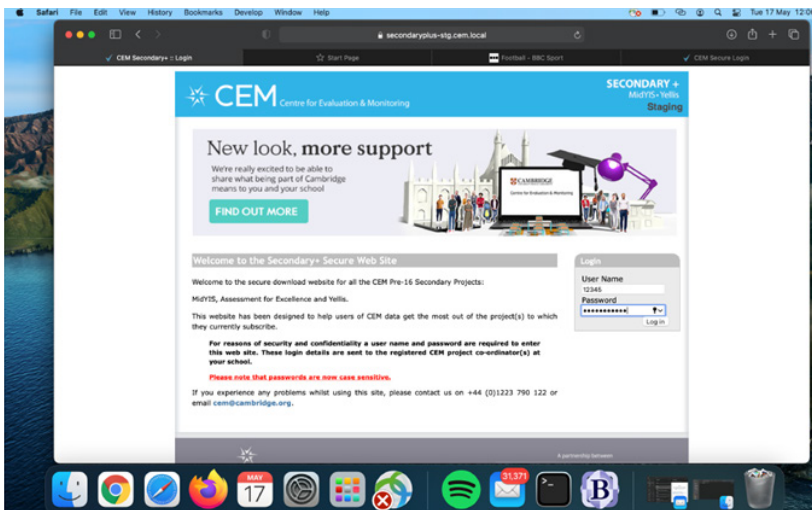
Safari File Edit View History Bookmarks Develop Window Help

Tue 17 May 12:0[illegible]

secondaryplus-stg.cem.local

CEM Secondary+ :: Login

Start Page

Football - BBC Sport

CEM Secure Login

CEM Centre for Evaluation & Monitoring

SECONDARY +
MidYIS • Yellis
Staging

New look, more support

We're really excited to be able to share what being part of Cambridge means to you and your school

FIND OUT MORE

CAMBRIDGE
Centre for Evaluation & Monitoring

Welcome to the Secondary+ Secure Web Site

Welcome to the secure download website for all the CEM Pre-16 Secondary Projects:

MidYIS, Assessment for Excellence and Yellis.

This website has been designed to help users of CEM data get the most out of the project(s) to which they currently subscribe.

For reasons of security and confidentiality a user name and password are required to enter this web site. These login details are sent to the registered CEM project co-ordinator(s) at your school.

Please note that passwords are now case sensitive.

If you experience any problems whilst using this site, please contact us on +44 (0)1223 790 122 or email cem@cambridge.org.

Login
User Name
12345
Password
••••••••••••
Log in

A partnership between

MAY
17

31,371